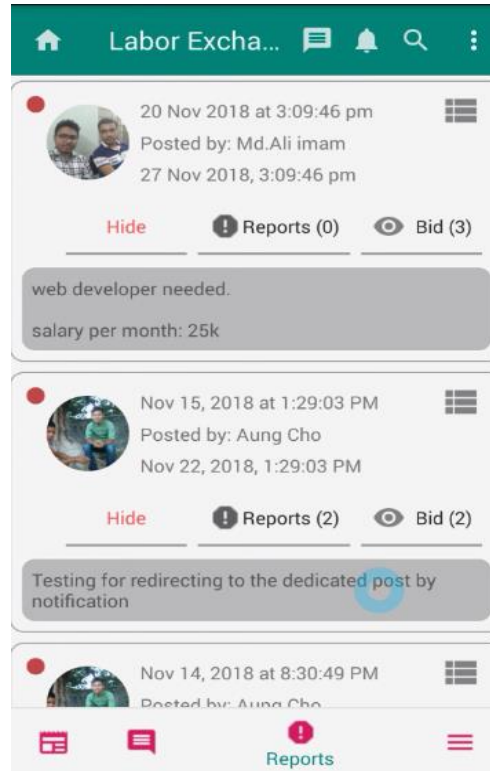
Labor Excha...

20 Nov 2018 at 3:09:46 pm
Posted by: Md.Ali imam
27 Nov 2018, 3:09:46 pm

Hide
Reports (0)
Bid (3)

web developer needed.

salary per month: 25k

Nov 15, 2018 at 1:29:03 PM
Posted by: Aung Cho
Nov 22, 2018, 1:29:03 PM

Hide
Reports (2)
Bid (2)

Testing for redirecting to the dedicated post by notification

Nov 14, 2018 at 8:30:49 PM
Posted by: Aung Cho

Reports